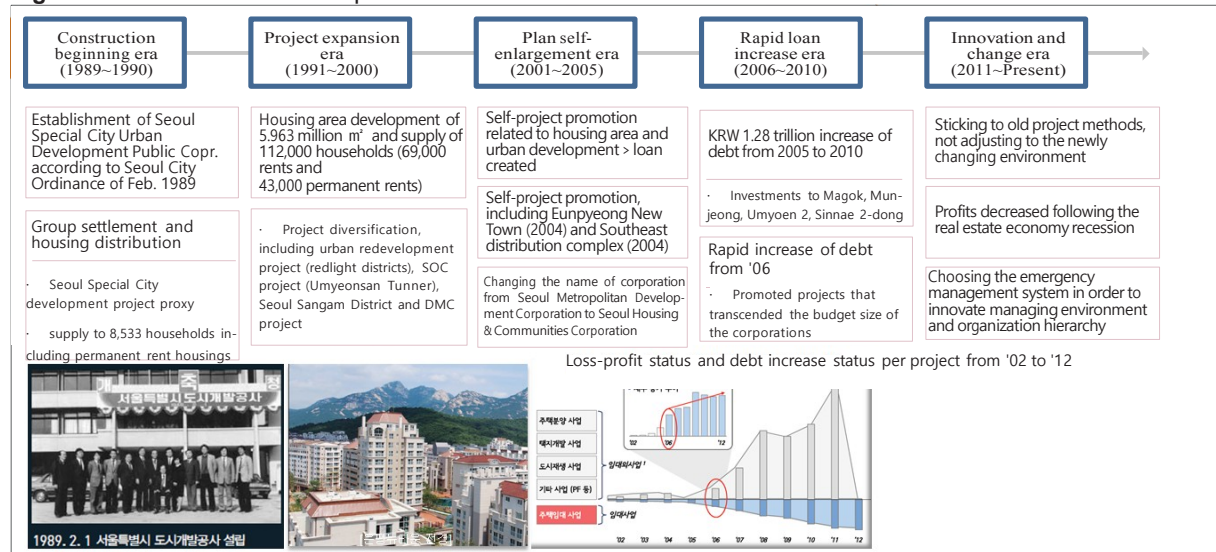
Construction beginning era (1989~1990)

Project expansion era (1991~2000)

Plan self-enlargement era (2001~2005)

Rapid loan increase era (2006~2010)

Innovation and change era (2011~Present)

Establishment of Seoul Special City Urban Development Public Copr. according to Seoul City Ordinance of Feb. 1989

Group settlement and housing distribution

· Seoul Special City development project proxy

· supply to 8,533 households including permanent rent housings

Housing area development of 5.963 million m² and supply of 112,000 households (69,000 rents and 43,000 permanent rents)

· Project diversification, including urban redevelopment project (redlight districts), SOC project (Umyeonsan Tunner), Seoul Sangam District and DMC project

Self-project promotion related to housing area and urban development > loan created

Self-project promotion, including Eunpyeong New Town (2004) and Southeast distribution complex (2004)

Changing the name of corporation from Seoul Metropolitan Development Corporation to Seoul Housing & Communities Corporation

KRW 1.28 trillion increase of debt from 2005 to 2010

· Investments to Magok, Munjeong, Umyoen 2, Sinnae 2-dong

Rapid increase of debt from '06

· Promoted projects that transcended the budget size of the corporations

Sticking to old project methods, not adjusting to the newly changing environment

Profits decreased following the real estate economy recession

Choosing the emergency management system in order to innovate managing environment and organization hierarchy

Loss-profit status and debt increase status per project from '02 to '12

개 축 청
서울특별시도시개발공사
1989. 2. 1 서울특별시 도시개발공사 설립

주택분양 사업
택지개발 사업
도시재생 사업
기타 사업 (PF 등)
주택임대 사업
임대외사업 !
임대사업
'02 '06 '12
'02 '03 '04 '05 '06 '07 '08 '09 '10 '11 '12